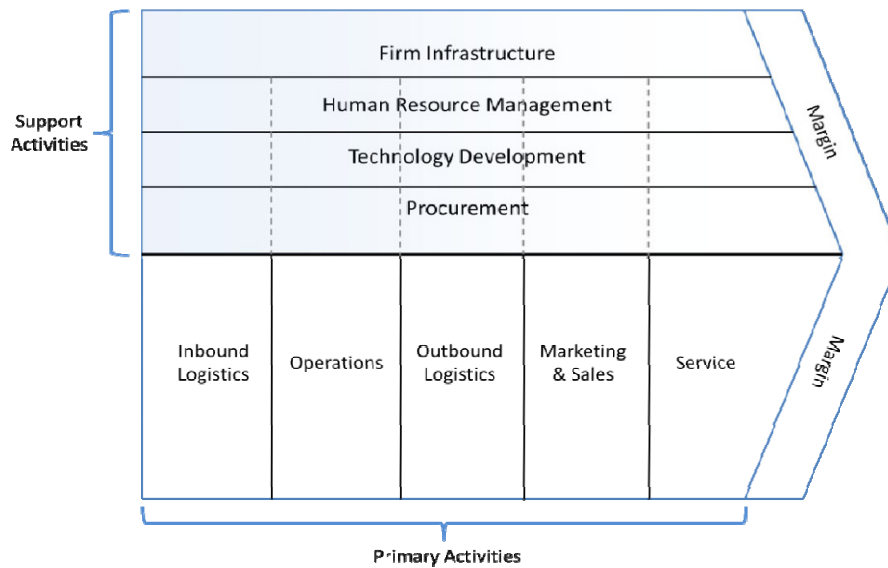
Support Activities

Firm Infrastructure

Human Resource Management

Technology Development

Procurement

Margin

Inbound Logistics

Operations

Outbound Logistics

Marketing & Sales

Service

Margin

Primary Activities